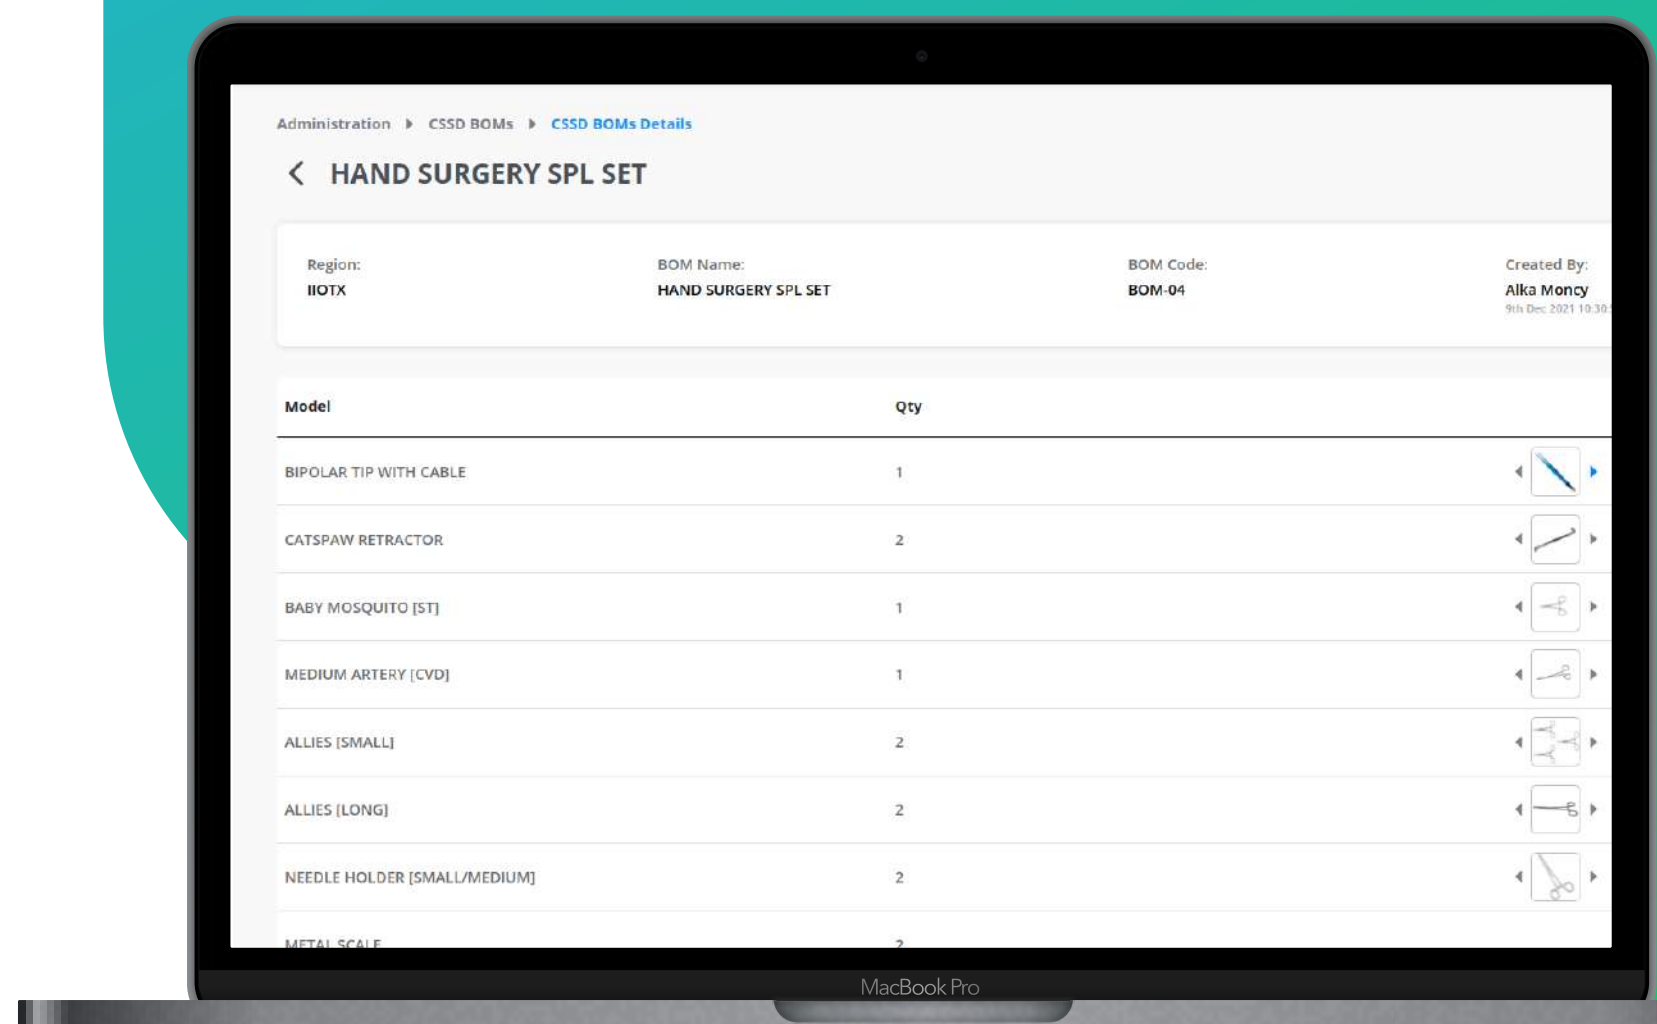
Administration ▸ CSSD BOMs ▸ CSSD BOMs Details

HAND SURGERY SPL SET

Region:
IIOTX

BOM Name:
HAND SURGERY SPL SET

BOM Code:
BOM-04

Created By:
Alka Moncy
9th Dec 2021 10:30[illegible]

| Model | Qty |
|---|---|
| BIPOLAR TIP WITH CABLE | 1 |
| CATSPAW RETRACTOR | 2 |
| BABY MOSQUITO [ST] | 1 |
| MEDIUM ARTERY [CVD] | 1 |
| ALLIES [SMALL] | 2 |
| ALLIES [LONG] | 2 |
| NEEDLE HOLDER [SMALL/MEDIUM] | 2 |
| METAL SCALE | 2 |

MacBook Pro